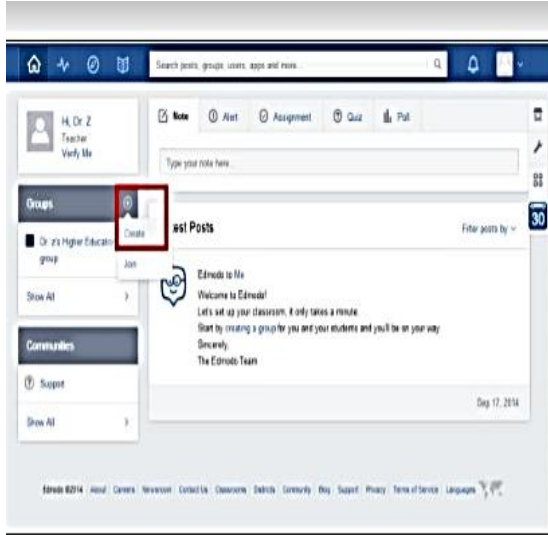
Search posts, groups, users, apps and more...

Hi, Dr. Z
Teacher
Verify Me

Note
Alert
Assignment
Quiz
Poll

Type your note here...

Groups

Create

Join

Dr. Z's Higher Educatio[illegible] group

Show All

Communities

Support

Show All

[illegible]est Posts

Filter posts by

Edmodo to Me
Welcome to Edmodo!
Let's set up your classroom, it only takes a minute.
Start by creating a group for you and your students and you'll be on your way.
Sincerely,
The Edmodo Team

Sep 17, 2014

30

Edmodo ©2014 About Careers Newsroom Contact Us Classrooms Districts Community Blog Support Privacy Terms of Service Languages